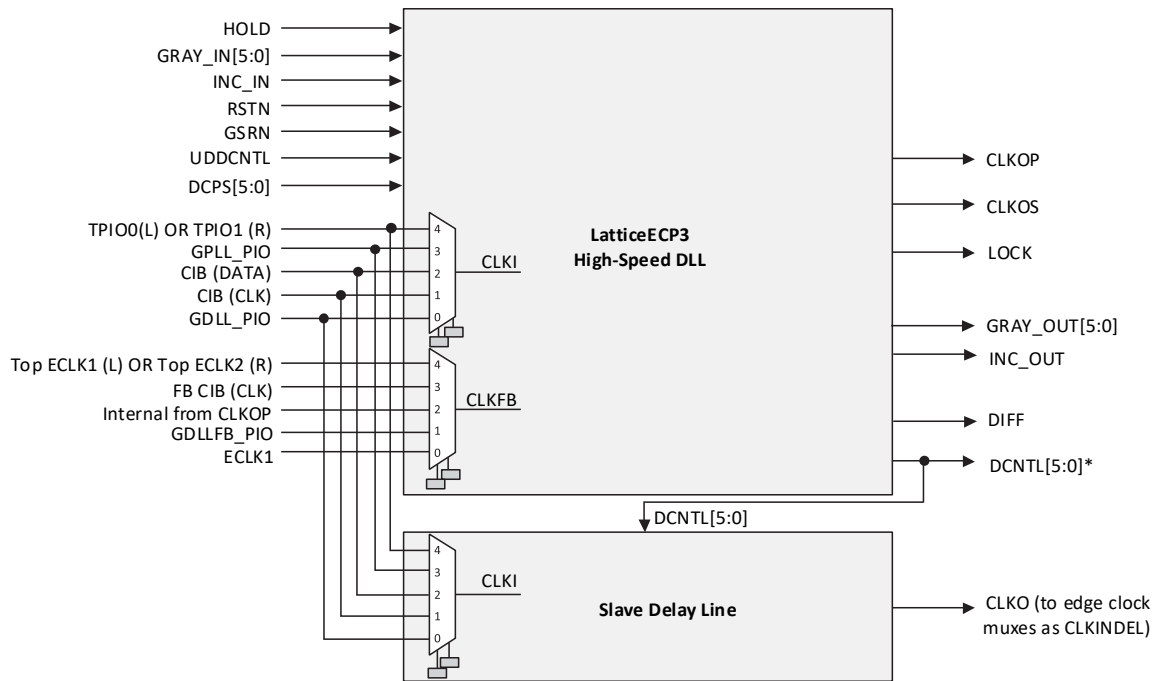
HOLD
GRAY_IN[5:0]
INC_IN
RSTN
GSRN
UDDCNTL
DCPS[5:0]
TPIO0(L) OR TPIO1 (R)
GPLL_PIO
CIB (DATA)
CIB (CLK)
GDLL_PIO
4
3
2
1
0
CLKI
LatticeECP3
High-Speed DLL
CLKOP
CLKOS
LOCK
GRAY_OUT[5:0]
INC_OUT
DIFF
DCNTL[5:0]*
Top ECLK1 (L) OR Top ECLK2 (R)
FB CIB (CLK)
Internal from CLKOP
GDLLFB_PIO
ECLK1
4
3
2
1
0
CLKFB
DCNTL[5:0]
4
3
2
1
0
CLKI
Slave Delay Line
CLKO (to edge clock muxes as CLKINDEL)